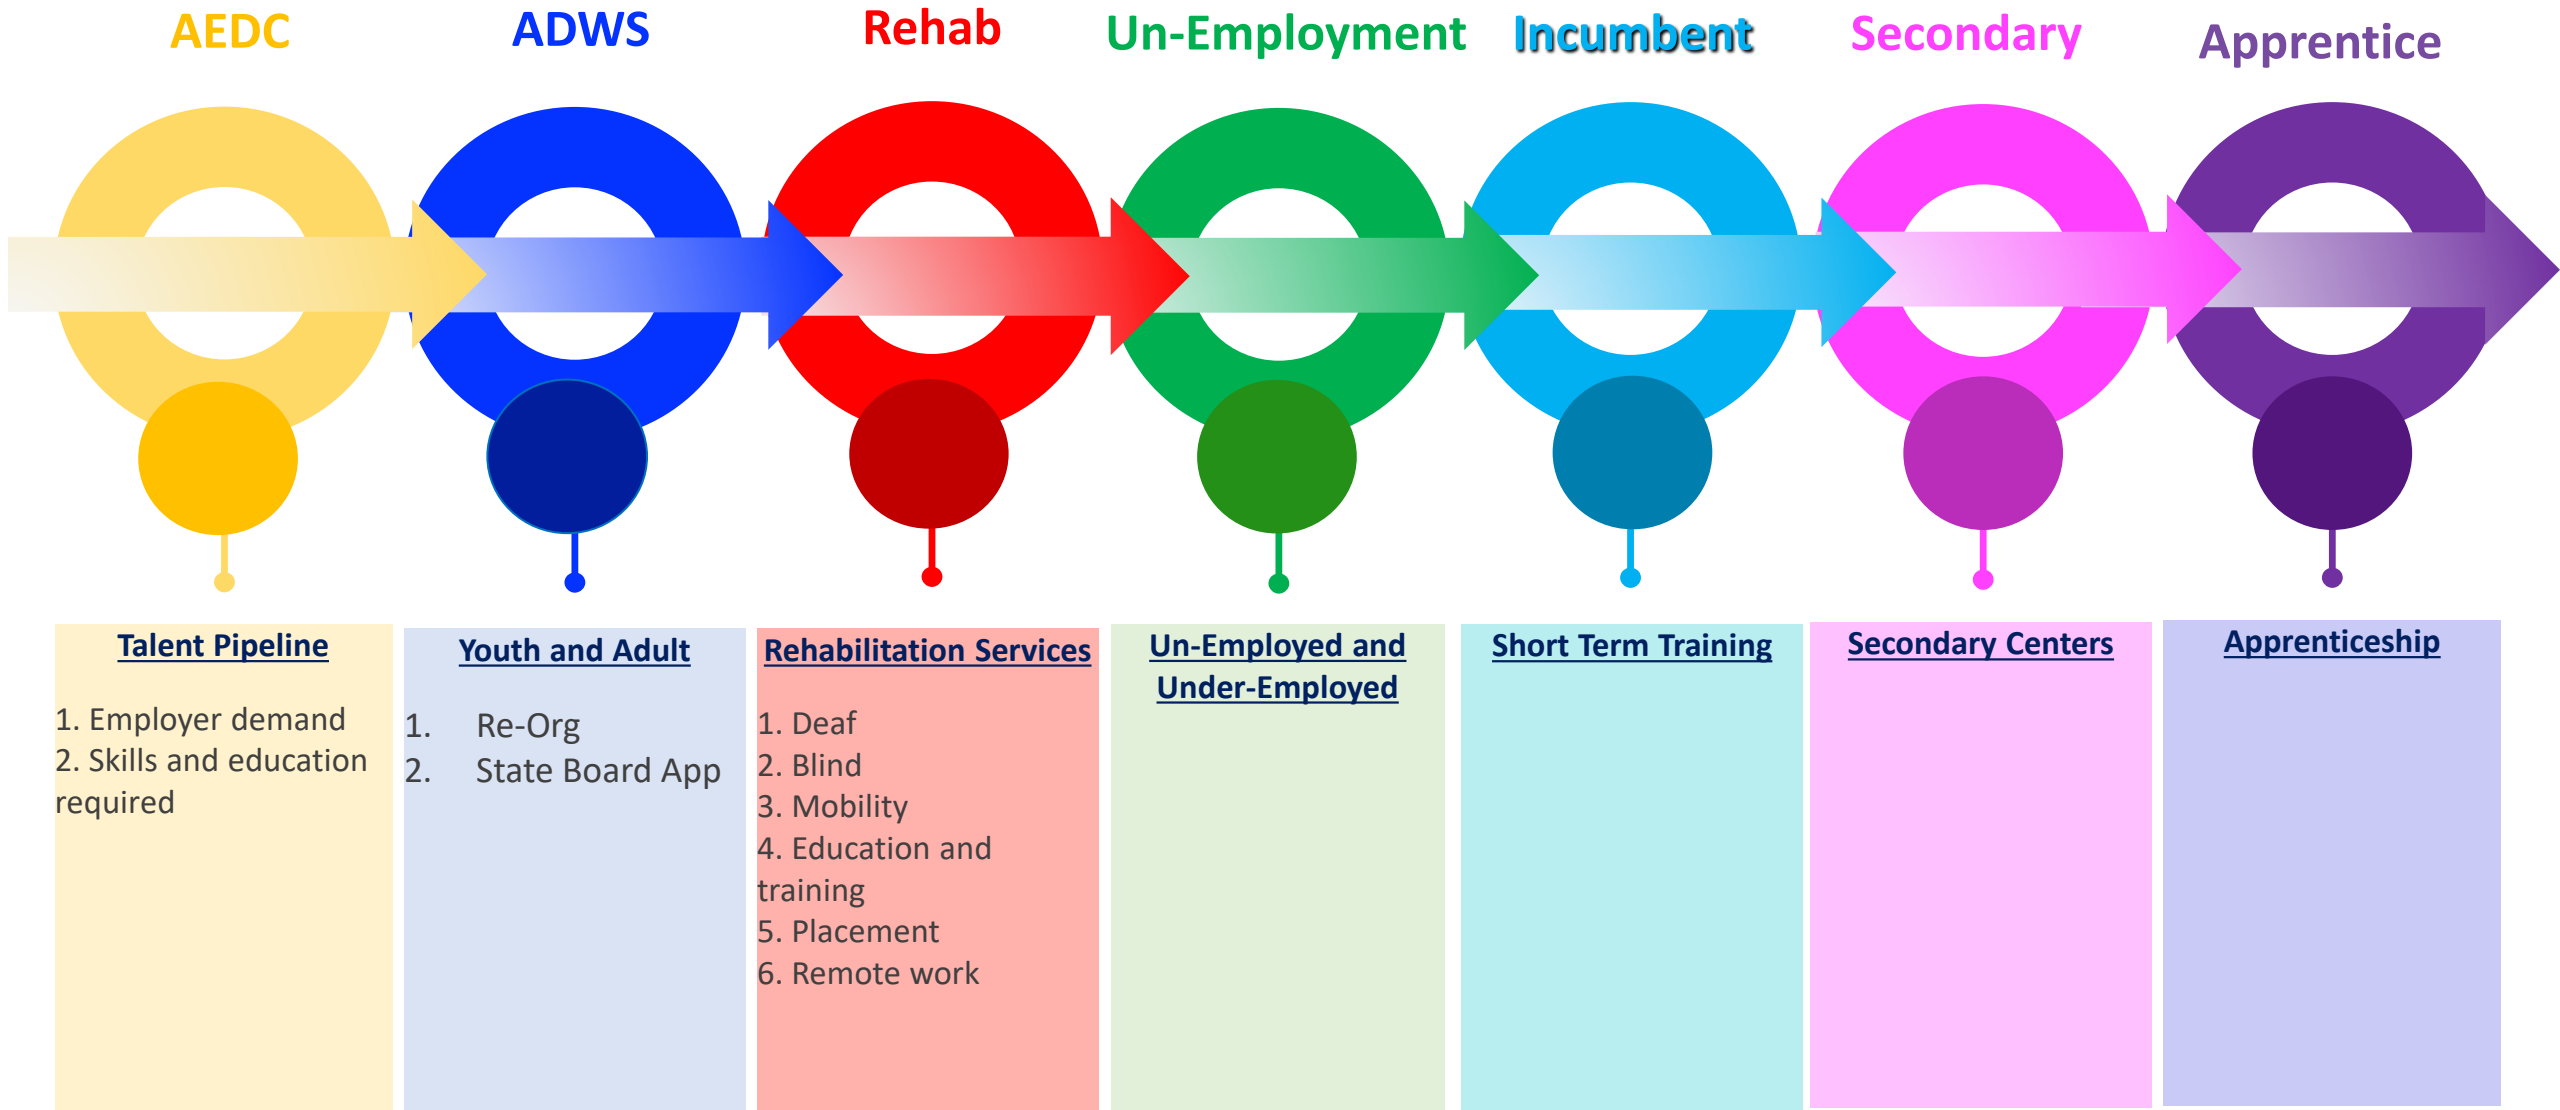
AEDC

ADWS

Rehab

Un-Employment

Incumbent

Secondary

Apprentice

Talent Pipeline

1. Employer demand
2. Skills and education required

Youth and Adult

1. Re-Org
2. State Board App

Rehabilitation Services

1. Deaf
2. Blind
3. Mobility
4. Education and training
5. Placement
6. Remote work

Un-Employed and Under-Employed

Short Term Training

Secondary Centers

Apprenticeship